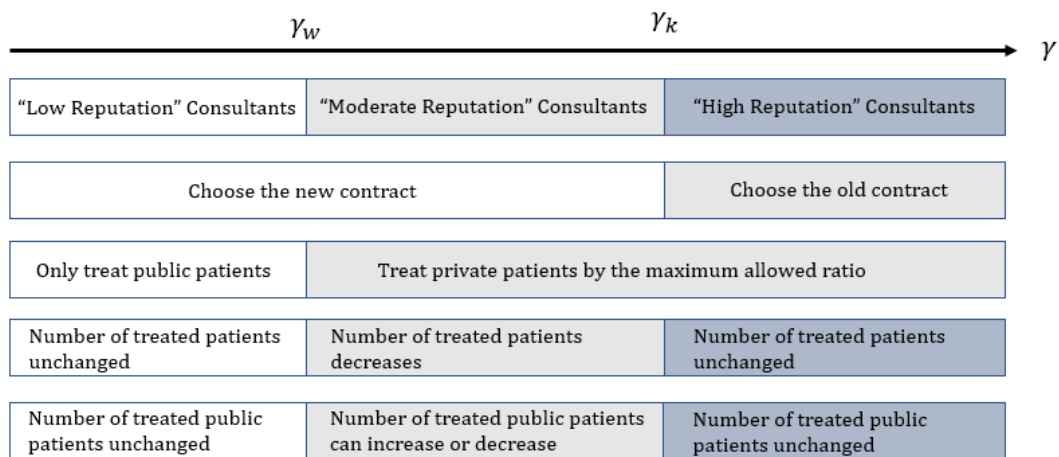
$\gamma_w$ $\gamma_k$ $\gamma$

“Low Reputation” Consultants | “Moderate Reputation” Consultants | “High Reputation” Consultants

Choose the new contract | Choose the old contract

Only treat public patients | Treat private patients by the maximum allowed ratio

Number of treated patients unchanged | Number of treated patients decreases | Number of treated patients unchanged

Number of treated public patients unchanged | Number of treated public patients can increase or decrease | Number of treated public patients unchanged